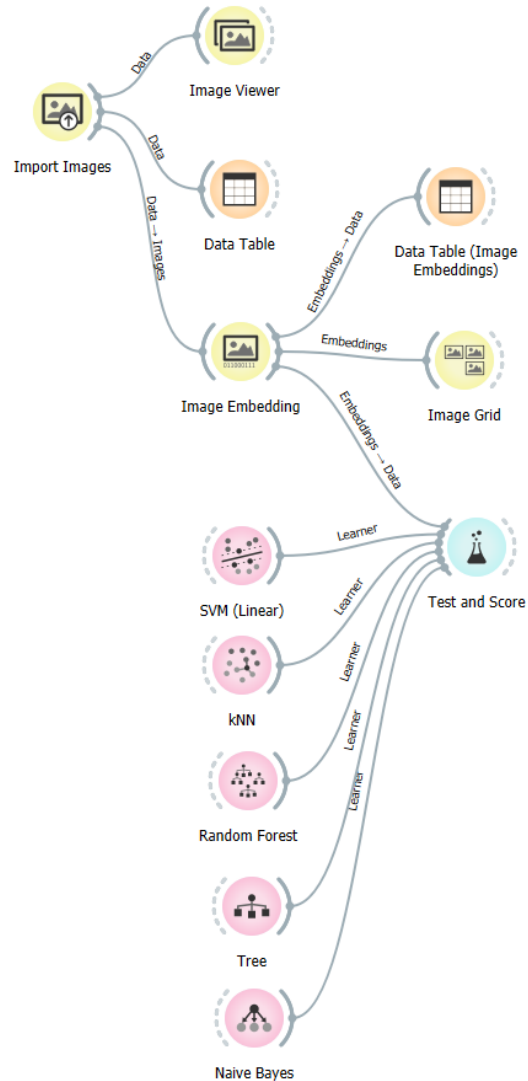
Data

Image Viewer

Import Images

Data

Data Table

Data → Images

Embeddings → Data

Data Table (Image Embeddings)

Embeddings

Image Grid

Image Embedding

Embeddings → Data

Learner

SVM (Linear)

Test and Score

Learner

kNN

Learner

Learner

Random Forest

Learner

Tree

Naive Bayes